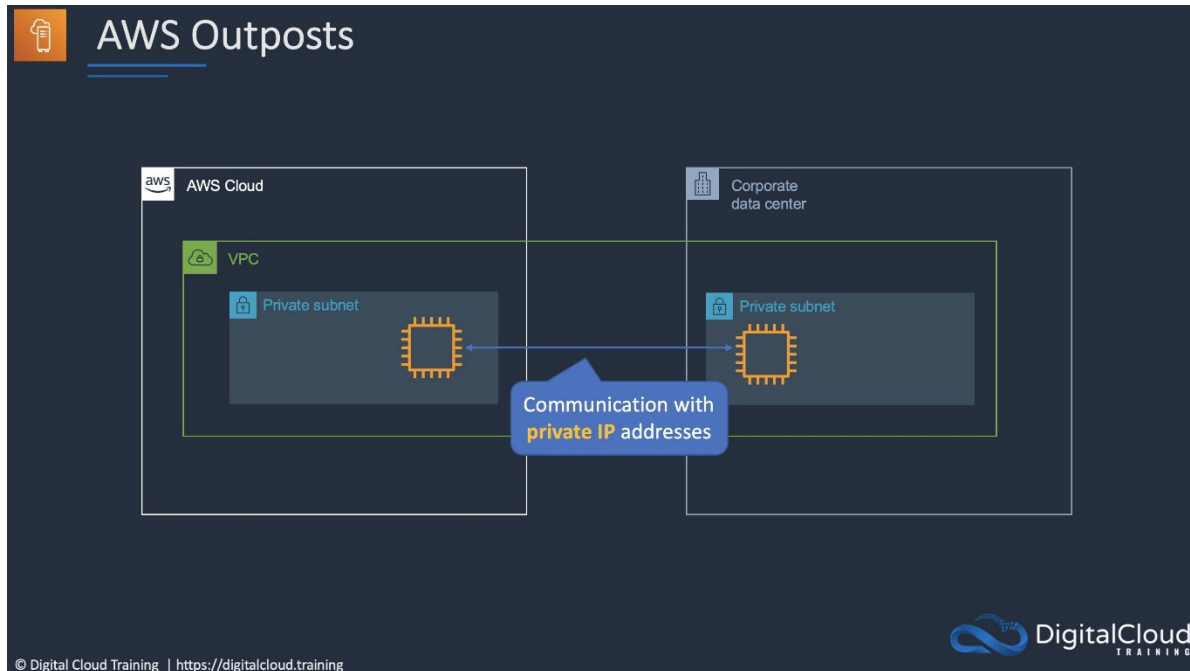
AWS Outposts

aws AWS Cloud

Corporate data center

VPC

Private subnet

Private subnet

Communication with private IP addresses

DigitalCloud TRAINING

© Digital Cloud Training | https://digitalcloud.training